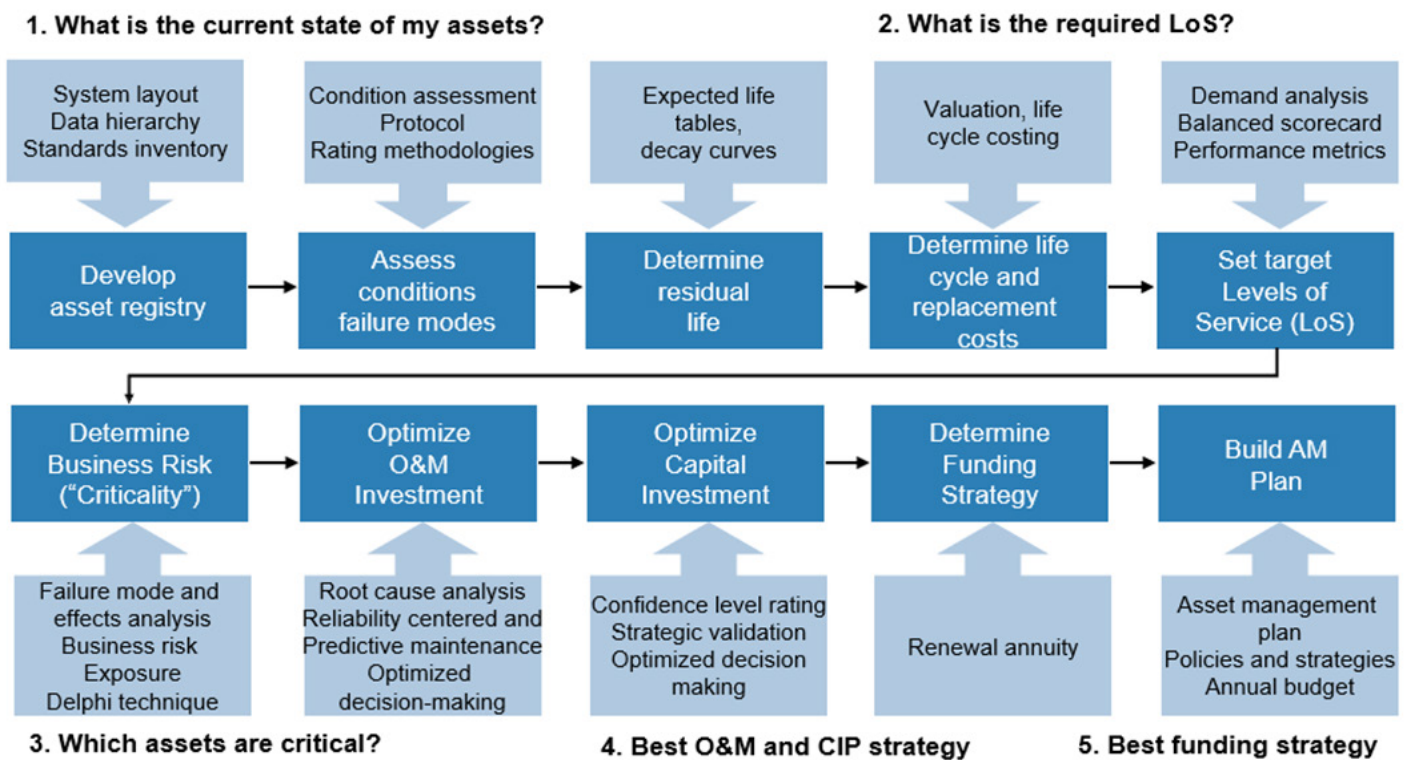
1. What is the current state of my assets?

2. What is the required LoS?

System layout
Data hierarchy
Standards inventory

Condition assessment
Protocol
Rating methodologies

Expected life tables, decay curves

Valuation, life cycle costing

Demand analysis
Balanced scorecard
Performance metrics

Develop asset registry

Assess conditions failure modes

Determine residual life

Determine life cycle and replacement costs

Set target Levels of Service (LoS)

Determine Business Risk (“Criticality”)

Optimize O&M Investment

Optimize Capital Investment

Determine Funding Strategy

Build AM Plan

Failure mode and effects analysis
Business risk
Exposure
Delphi technique

Root cause analysis
Reliability centered and Predictive maintenance
Optimized decision-making

Confidence level rating
Strategic validation
Optimized decision making

Renewal annuity

Asset management plan
Policies and strategies
Annual budget

3. Which assets are critical?

4. Best O&M and CIP strategy

5. Best funding strategy